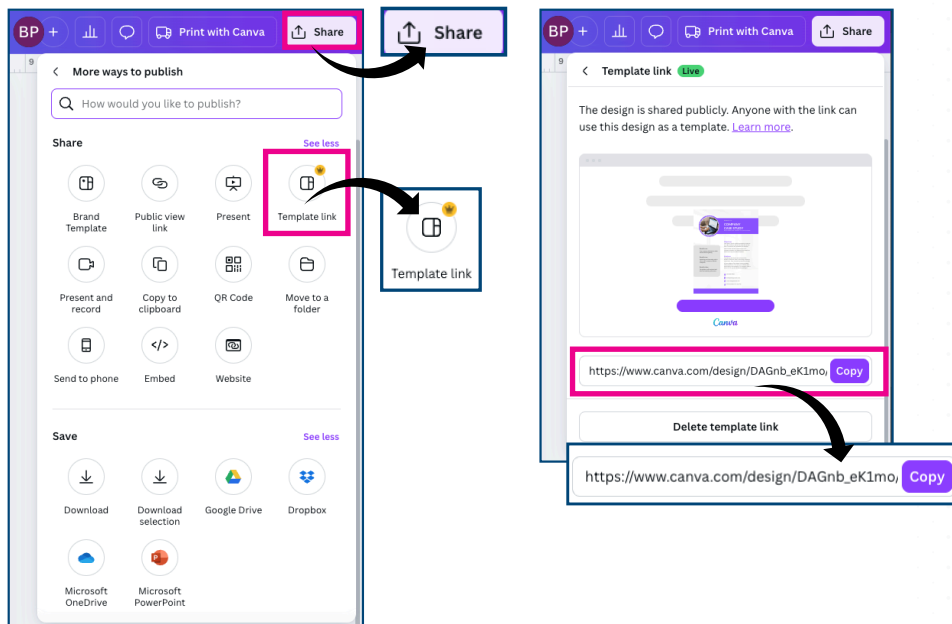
BP + Print with Canva Share

More ways to publish

How would you like to publish?

Share See less

Brand Template

Public view link

Present

Template link

Present and record

Copy to clipboard

QR Code

Move to a folder

Send to phone

Embed

Website

Save See less

Download

Download selection

Google Drive

Dropbox

Microsoft OneDrive

Microsoft PowerPoint

Share

Template link

BP + Print with Canva Share

Template link Live

The design is shared publicly. Anyone with the link can use this design as a template. Learn more.

Canva

https://www.canva.com/design/DAGnb_eK1mo/ Copy

Delete template link

https://www.canva.com/design/DAGnb_eK1mo/ Copy